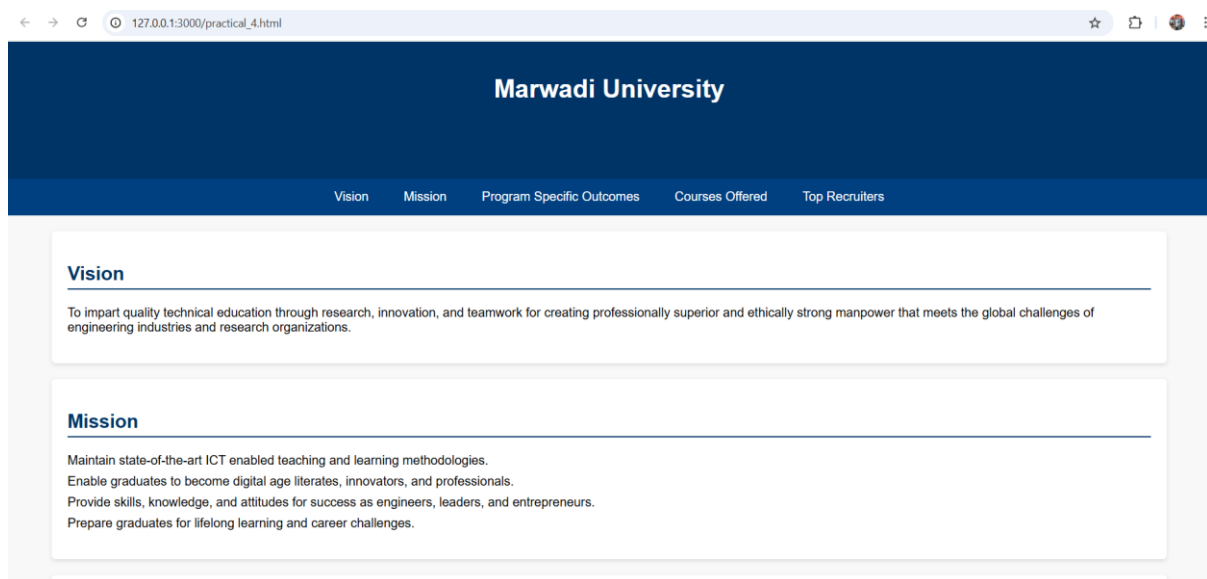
127.0.0.1:3000/practical_4.html

Marwadi University

Vision Mission Program Specific Outcomes Courses Offered Top Recruiters

Vision

To impart quality technical education through research, innovation, and teamwork for creating professionally superior and ethically strong manpower that meets the global challenges of engineering industries and research organizations.

Mission

Maintain state-of-the-art ICT enabled teaching and learning methodologies.
Enable graduates to become digital age literates, innovators, and professionals.
Provide skills, knowledge, and attitudes for success as engineers, leaders, and entrepreneurs.
Prepare graduates for lifelong learning and career challenges.